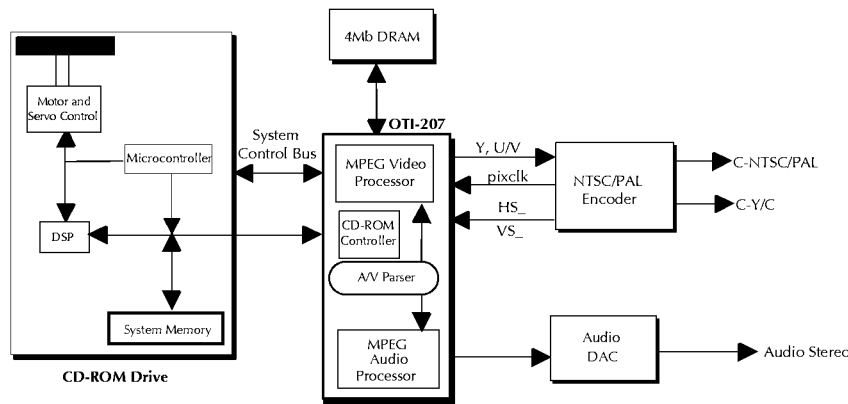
4Mb DRAM

Motor and Servo Control

Microcontroller

DSP

System Memory

CD-ROM Drive

System Control Bus

OTI-207

MPEG Video Processor

CD-ROM Controller

A/V Parser

MPEG Audio Processor

Y, U/V

pixclk

HS_

VS_

NTSC/PAL Encoder

C-NTSC/PAL

C-Y/C

Audio DAC

Audio Stereo